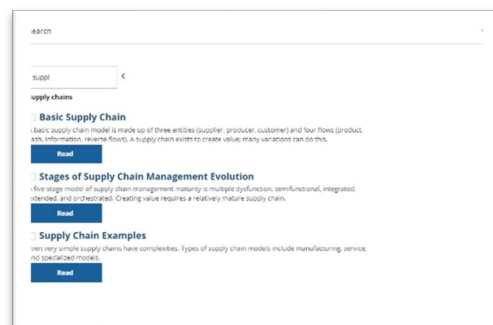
earch

suppl

upply chains

Basic Supply Chain

basic supply chain model is made up of three entities (supplier, producer, customer) and four flows (product, ash, information, reverse flows). A supply chain exists to create value; many variations can do this.

Read

Stages of Supply Chain Management Evolution

five-stage model of supply chain management maturity is multiple dysfunction, semifunctional, integrated, xtended, and orchestrated. Creating value requires a relatively mature supply chain.

Read

Supply Chain Examples

ven very simple supply chains have complexities. Types of supply chain models include manufacturing, service, nd specialized models.

Read